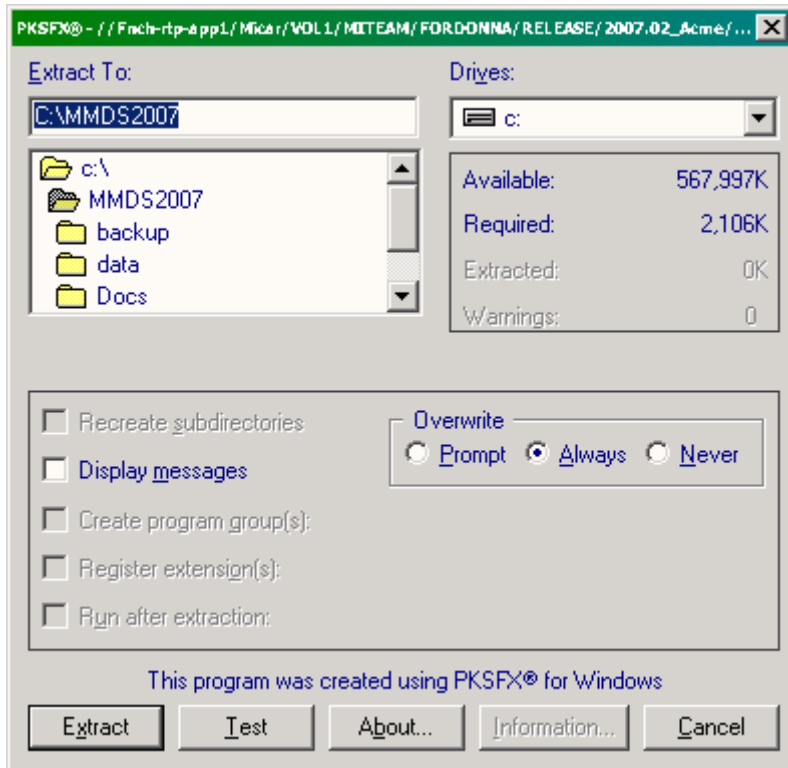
PKSFX® - //Fnch-rtp-app1/Micar/VOL1/MITEAM/FORDONNA/RELEASE/2007.02_Acme/...

Extract To:
C:\MMDS2007

c:\
MMDS2007
backup
data
Docs

Drives:
c:

| Available: | 567,997K |
|---|---|
| Required: | 2,106K |
| Extracted: | 0K |
| Warnings: | 0 |

Recreate subdirectories
Display messages
Create program group(s):
Register extension(s):
Run after extraction:

Overwrite
Prompt Always Never

This program was created using PKSFX® for Windows

Extract Test About... Information... Cancel